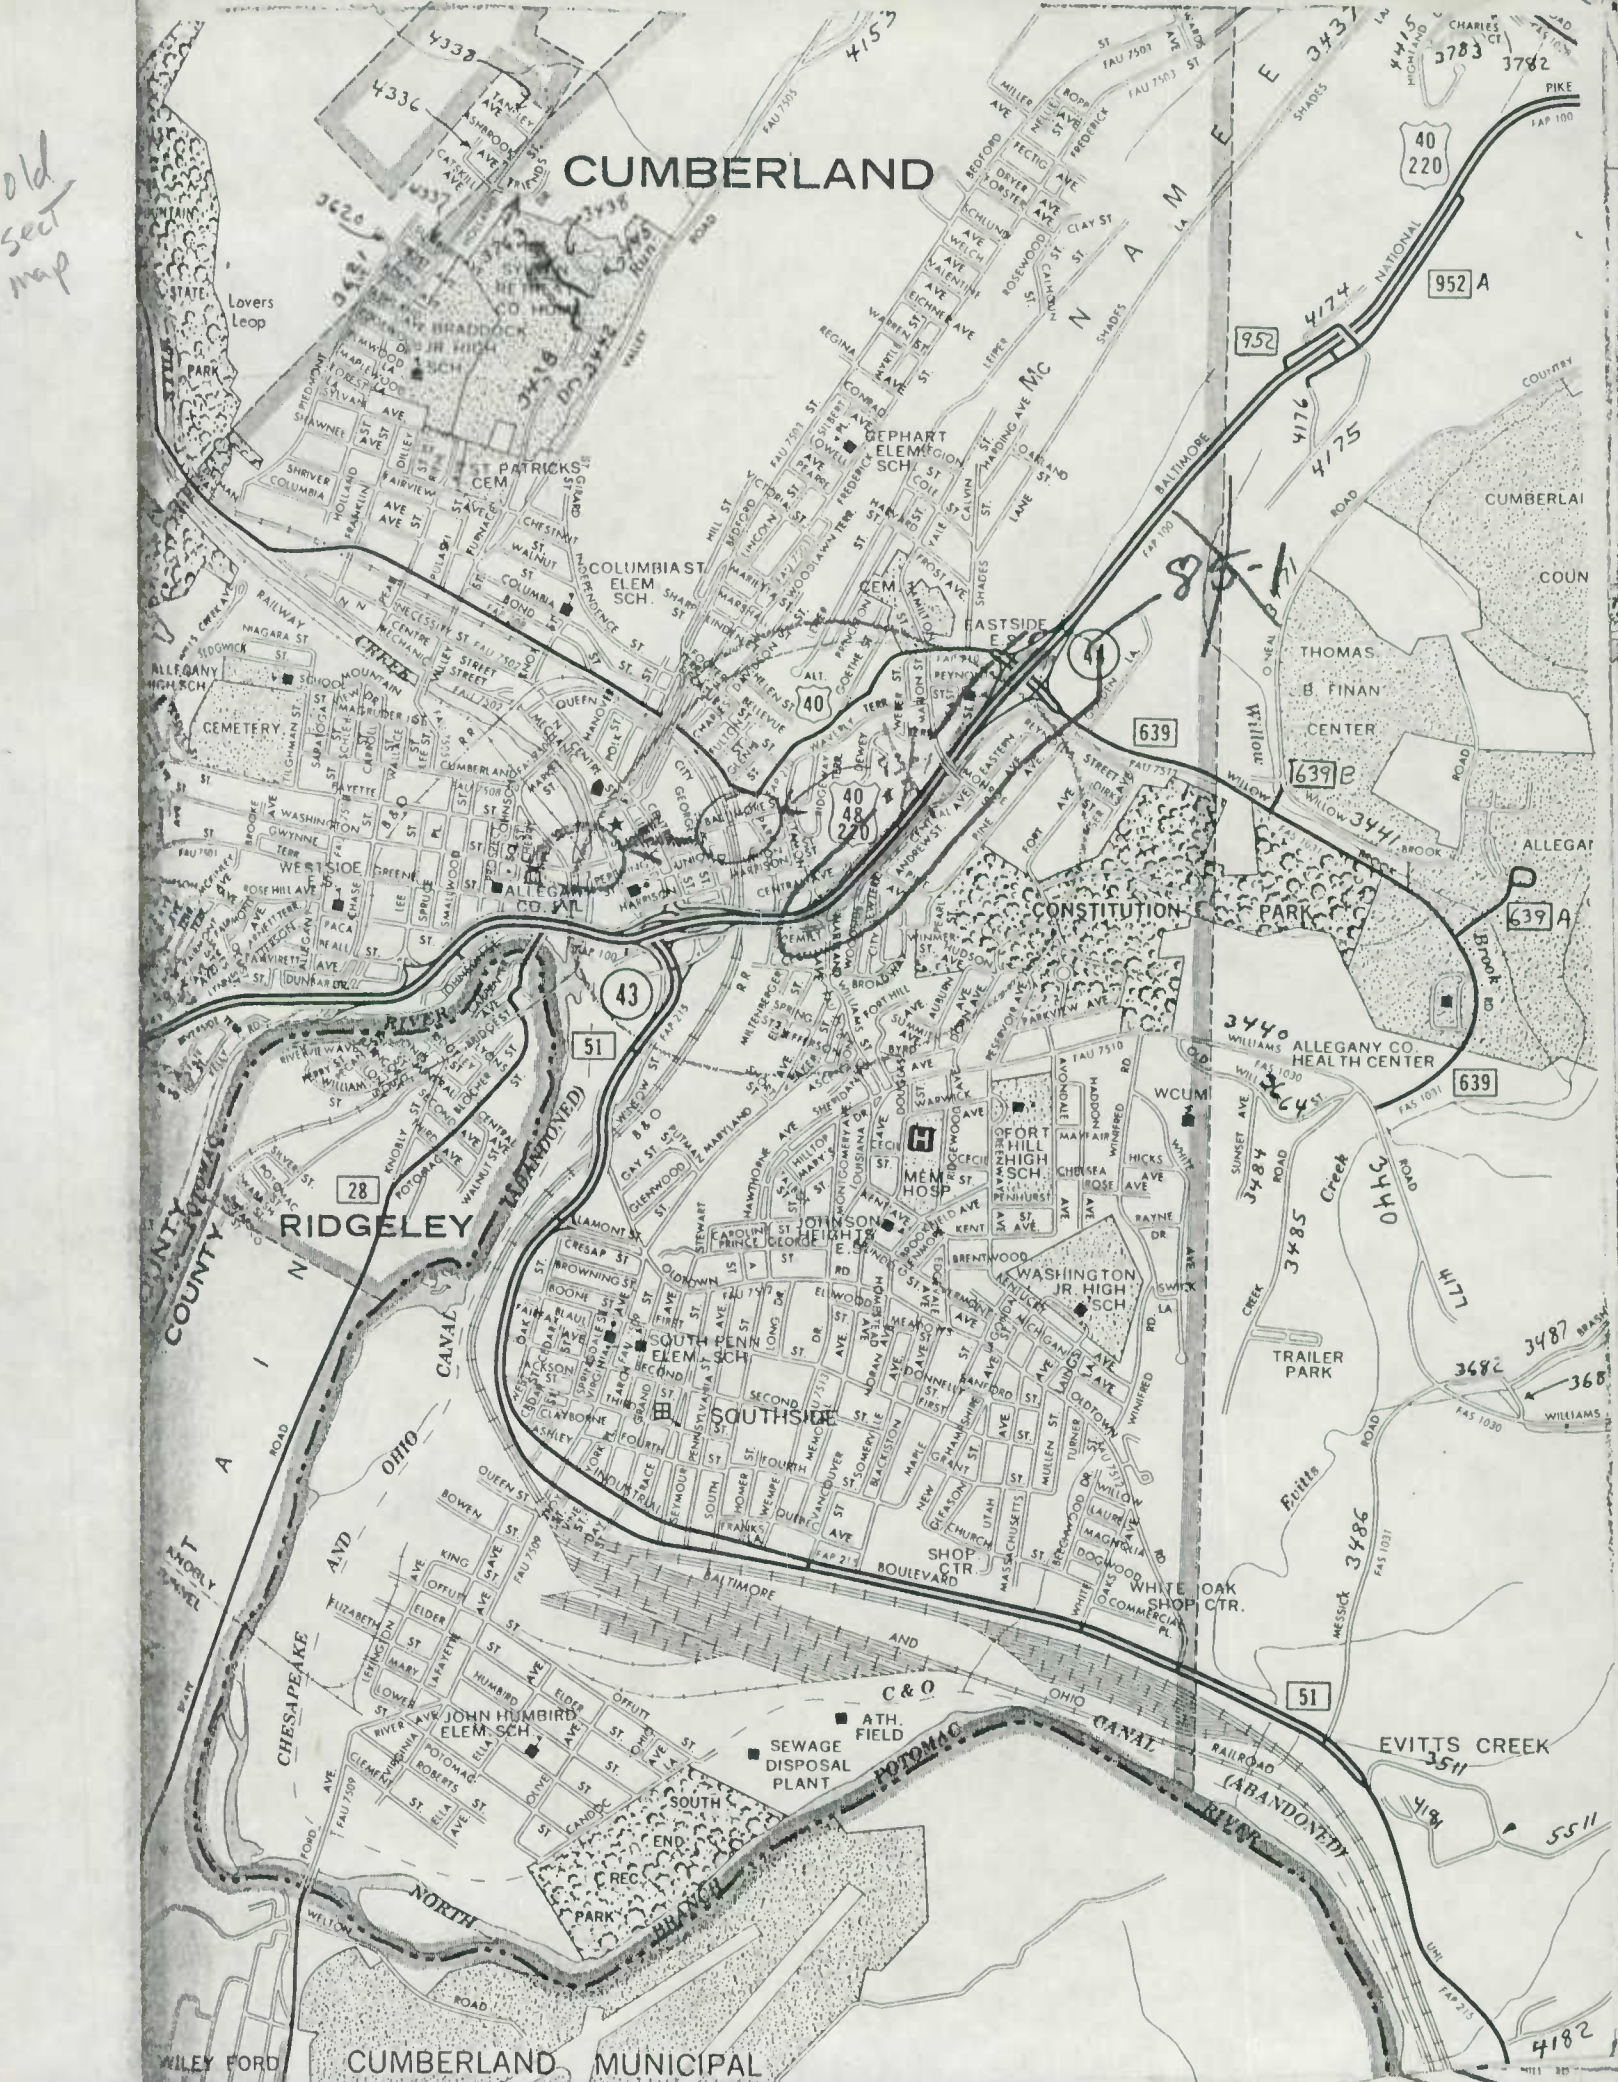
old sect map

CUMBERLAND

4338 4336 4337 4153 3620 3438 3437 4415 3783 3782

40
220

952 A

952

4174 4176 4175

NATIONAL PIKE

BALTIMORE

McNAMEE

Lovers Leap

PARK

STATE

BRADDOCK JR HIGH SCH

ST PATRICKS CEM

GEPHART ELEM SCH

COLUMBIA ST ELEM SCH

CEM

EASTSIDE E.S.

ALLEGANY HIGH SCH

CEMETERY

WESTSIDE

ALLEGANY CO. JAIL

40
48
220

639

639 B

639 A

THOMAS B. FINAN CENTER

CUMBERLAND

CONSTITUTION PARK

3441

Willow

43

51

ALLEGANY CO. HEALTH CENTER

3440

WCUM

639

FORT HILL HIGH SCH.

MEM HOSP

JOHNSON HEIGHTS E.S.

WASHINGTON JR. HIGH SCH.

3484 3485 3440 477

Creek

TRAILER PARK

3487 3682 368

RIDGELEY

28

COUNTY

SOUTH PENN ELEM SCH

SOUTHSIDE

CHESAPEAKE AND OHIO CANAL (ABANDONED)

SHOP CTR.

WHITE OAK SHOP CTR.

Evitts

3486

51

EVITTS CREEK 3511

418

5511

JOHN HUMBIRD ELEM SCH.

SEWAGE DISPOSAL PLANT

ATH. FIELD

C & O

RAILROAD

SOUTH END REC. PARK

NORTH BRANCH POTOMAC RIVER

4182

WILEY FORD

CUMBERLAND MUNICIPAL